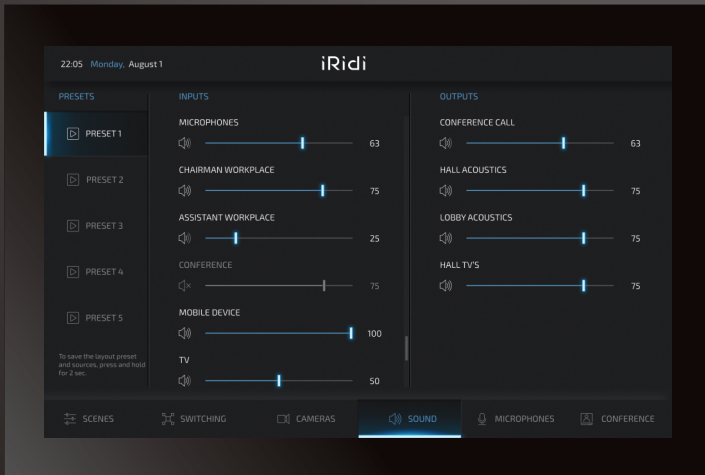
22:05 Monday, August 1

iRidi

PRESETS

PRESET 1

PRESET 2

PRESET 3

PRESET 4

PRESET 5

To save the layout preset and sources, press and hold for 2 sec.

INPUTS

MICROPHONES
63

CHAIRMAN WORKPLACE
75

ASSISTANT WORKPLACE
25

CONFERENCE
75

MOBILE DEVICE
100

TV
50

OUTPUTS

CONFERENCE CALL
63

HALL ACOUSTICS
75

LOBBY ACOUSTICS
75

HALL TV'S
75

SCENES SWITCHING CAMERAS SOUND MICROPHONES CONFERENCE